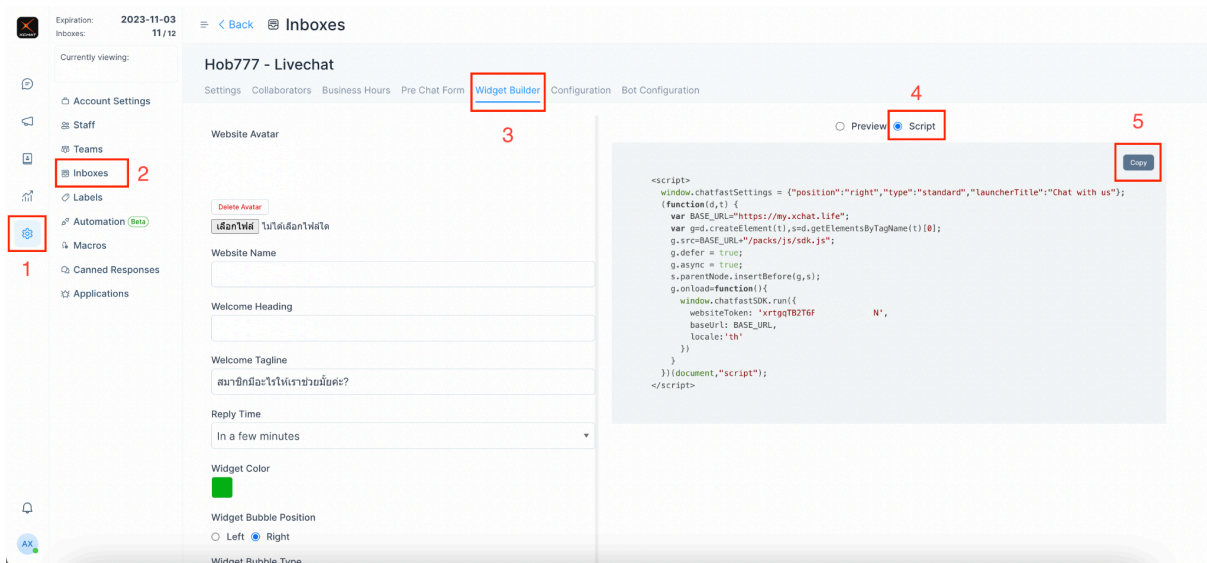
Expiration: 2023-11-03
Inboxes: 11/12

Currently viewing:

Account Settings
Staff
Teams
Inboxes
Labels
Automation Beta
Macros
Canned Responses
Applications

1
2

AX

< Back Inboxes

Hob777 - Livechat

Settings Collaborators Business Hours Pre Chat Form Widget Builder Configuration Bot Configuration

3

Website Avatar

Delete Avatar
เลือกไฟล์ ไม่ได้เลือกไฟล์ใด

Website Name

Welcome Heading

Welcome Tagline
สมาชิกมีอะไรให้เราช่วยมั้ยค่ะ?

Reply Time
In a few minutes

Widget Color

Widget Bubble Position
Left Right

Widget Bubble Type

4
Preview Script

5
Copy

```
<script>
  window.chatfastSettings = {"position":"right","type":"standard","launcherTitle":"Chat with us"};
  (function(d,t) {
    var BASE_URL="https://my.xchat.life";
    var g=d.createElement(t),s=d.getElementsByTagName(t)[0];
    g.src=BASE_URL+"/packs/js/sdk.js";
    g.defer = true;
    g.async = true;
    s.parentNode.insertBefore(g,s);
    g.onload=function(){
      window.chatfastSDK.run({
        websiteToken: 'xrtgqTB2T6F            N',
        baseUrl: BASE_URL,
        locale:'th'
      })
    }
  })(document,"script");
</script>
```